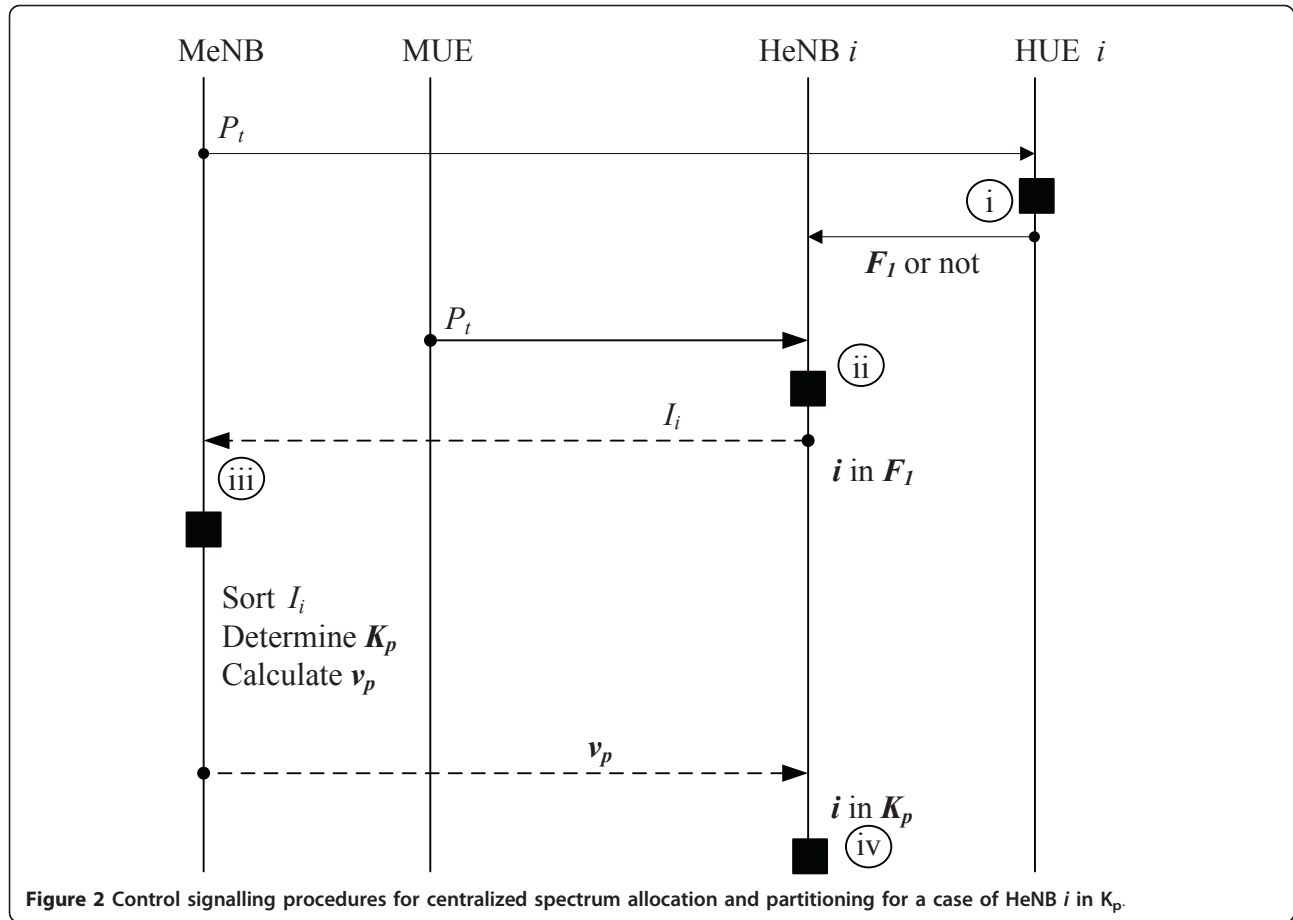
MeNB MUE HeNB $i$ HUE $i$

$P_t$

i

$F_1$ or not

$P_t$

ii

$I_i$

iii

$i$ in $F_1$

Sort $I_i$
Determine $K_p$
Calculate $v_p$

$v_p$

$i$ in $K_p$

iv

Figure 2 Control signalling procedures for centralized spectrum allocation and partitioning for a case of HeNB $i$ in $K_p$.